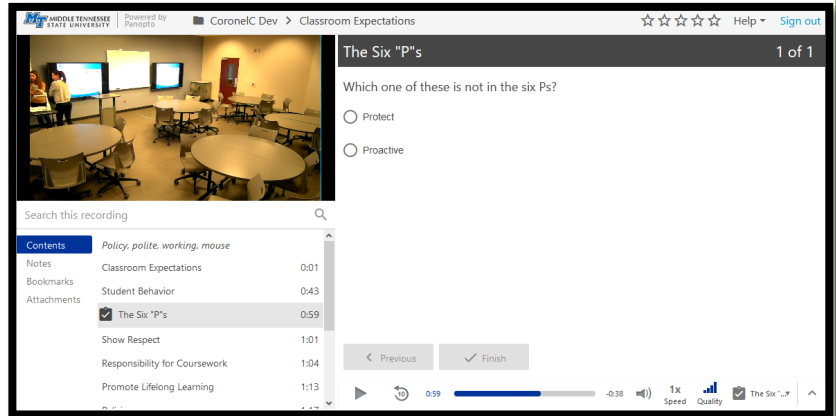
MT MIDDLE TENNESSEE STATE UNIVERSITY | Powered by Panopto

CoronelC Dev > Classroom Expectations

Help ▾ Sign out

The Six "P"s 1 of 1

Which one of these is not in the six Ps?

Protect

Proactive

Search this recording

Contents
Notes
Bookmarks
Attachments

Policy, polite, working, mouse

| | |
|---|---|
| Classroom Expectations | 0:01 |
| Student Behavior | 0:43 |
| The Six "P"s | 0:59 |
| Show Respect | 1:01 |
| Responsibility for Coursework | 1:04 |
| Promote Lifelong Learning | 1:13 |
| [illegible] | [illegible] |

< Previous

✓ Finish

10

0:59

-0:38

1x
Speed

Quality

The Six "...